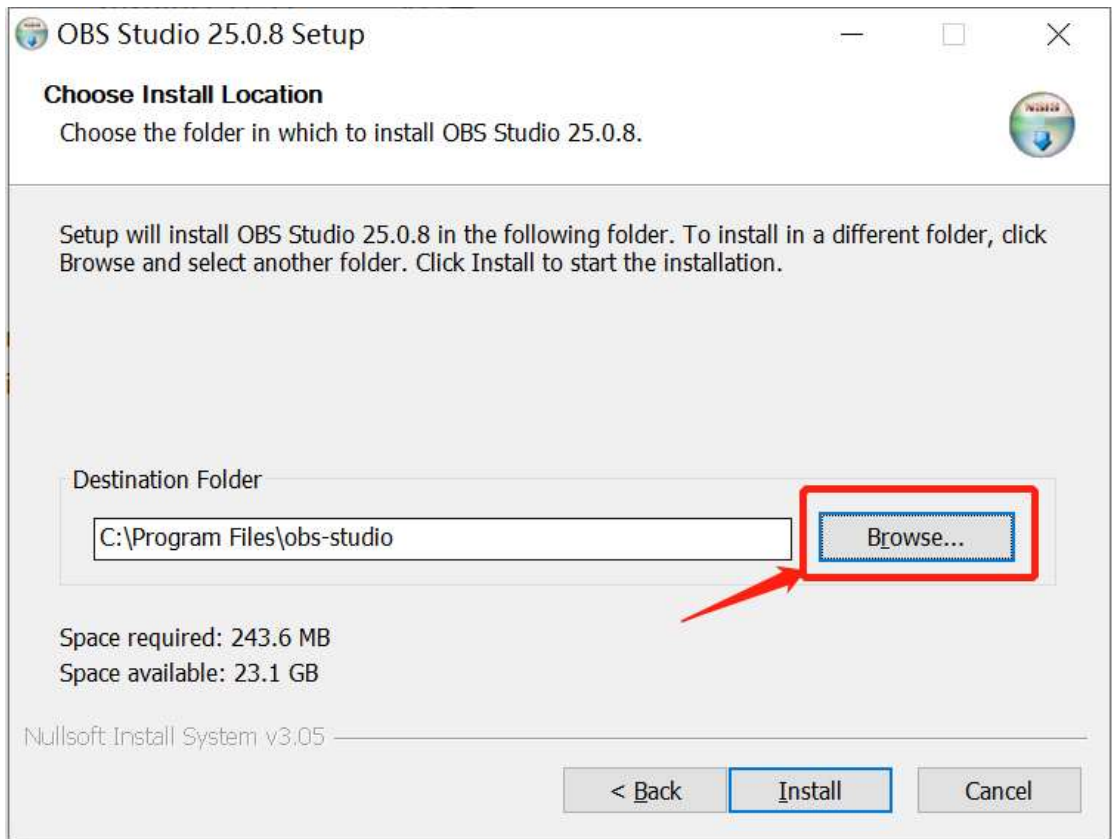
OBS Studio 25.0.8 Setup

Choose Install Location
Choose the folder in which to install OBS Studio 25.0.8.

NSIS

Setup will install OBS Studio 25.0.8 in the following folder. To install in a different folder, click Browse and select another folder. Click Install to start the installation.

Destination Folder
C:\Program Files\obs-studio
Browse...

Space required: 243.6 MB
Space available: 23.1 GB

Nullsoft Install System v3.05

< Back
Install
Cancel